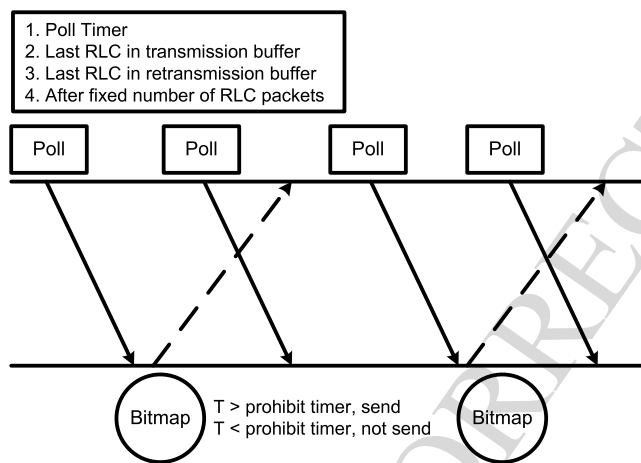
1. Poll Timer
2. Last RLC in transmission buffer
3. Last RLC in retransmission buffer
4. After fixed number of RLC packets

Poll

Poll

Poll

Poll

Bitmap

T > prohibit timer, send
T < prohibit timer, not send

Bitmap

CORRECTED